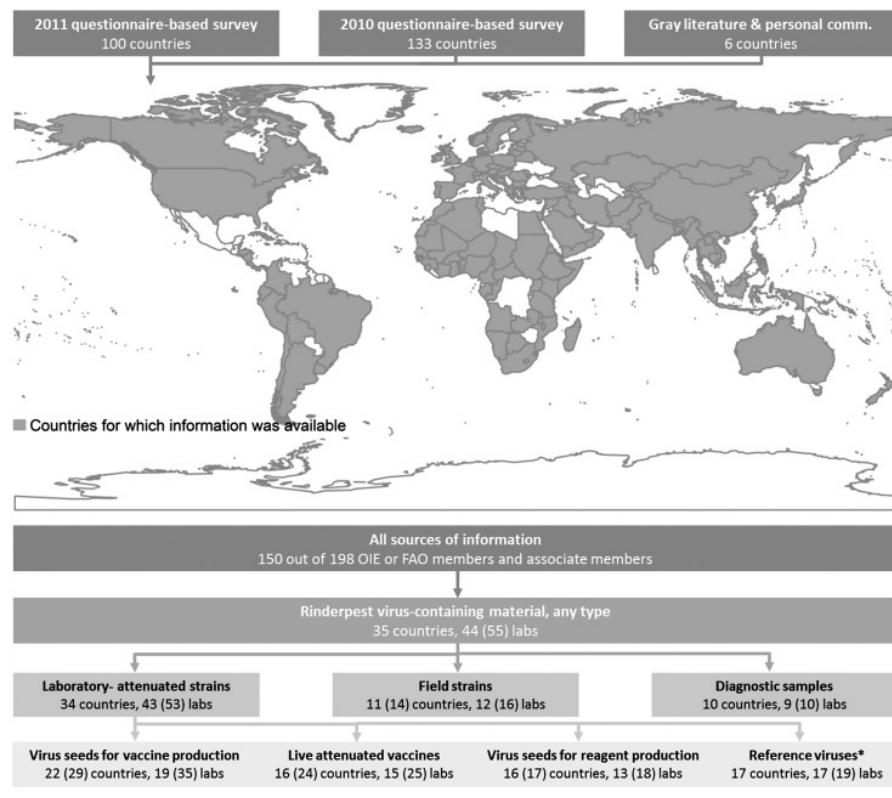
2011 questionnaire-based survey
100 countries

2010 questionnaire-based survey
133 countries

Gray literature & personal comm.
6 countries

Countries for which information was available

All sources of information
150 out of 198 OIE or FAO members and associate members

Rinderpest virus-containing material, any type
35 countries, 44 (55) labs

Laboratory- attenuated strains
34 countries, 43 (53) labs

Field strains
11 (14) countries, 12 (16) labs

Diagnostic samples
10 countries, 9 (10) labs

Virus seeds for vaccine production
22 (29) countries, 19 (35) labs

Live attenuated vaccines
16 (24) countries, 15 (25) labs

Virus seeds for reagent production
16 (17) countries, 13 (18) labs

Reference viruses*
17 countries, 17 (19) labs